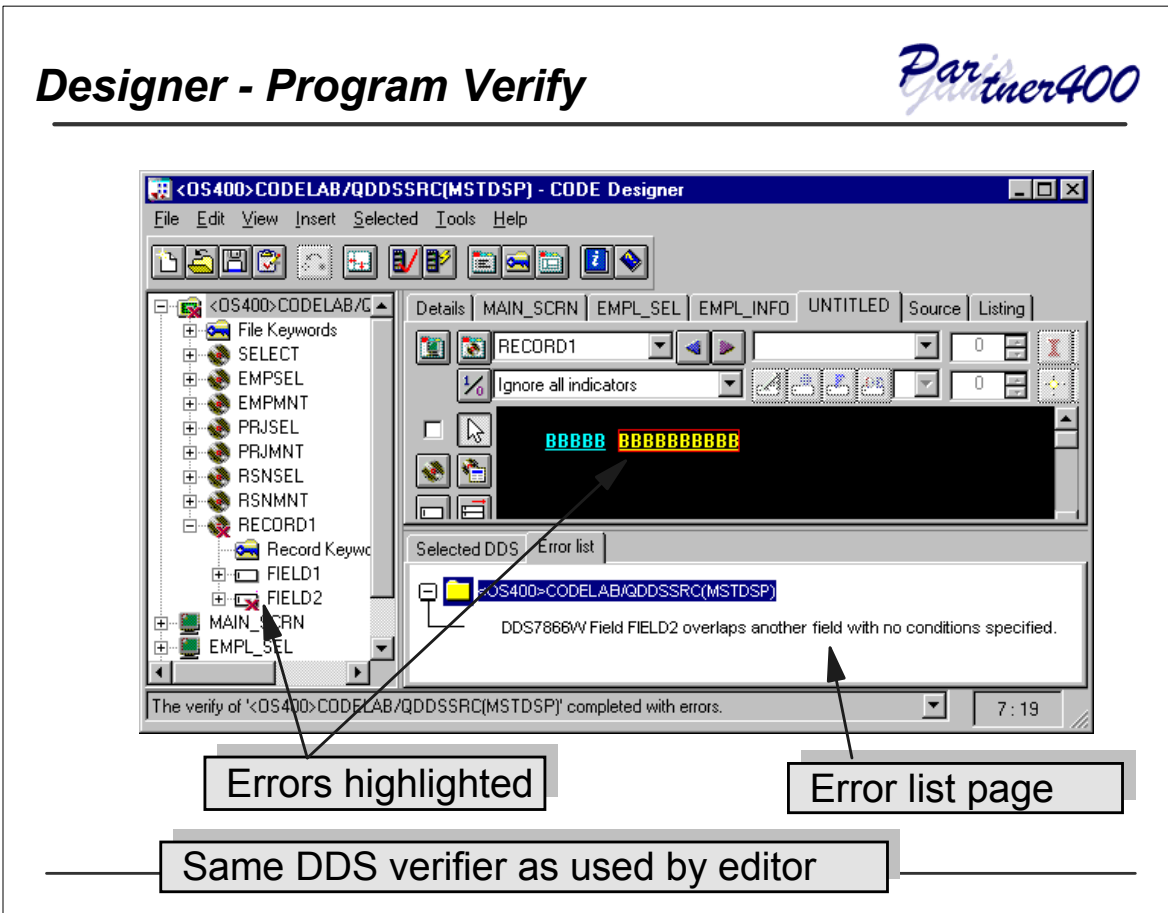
Designer - Program Verify

Partner400

<OS400>CODELAB/QDDSSRC(MSTDSP) - CODE Designer

File Edit View Insert Selected Tools Help

<OS400>CODELAB/C
File Keywords
SELECT
EMPSEL
EMPMNT
PRJSEL
PRJMNT
RSNSEL
RSNMNT
RECORD1
Record Keywo
FIELD1
FIELD2
MAIN_SCRN
EMPL_SEL

Details | MAIN_SCRN | EMPL_SEL | EMPL_INFO | UNTITLED | Source | Listing

RECORD1

0

Ignore all indicators

0

BBBBB BBBBBBBBBB

Selected DDS | Error list

<OS400>CODELAB/QDDSSRC(MSTDSP)

DDS7866W Field FIELD2 overlaps another field with no conditions specified.

The verify of '<OS400>CODELAB/QDDSSRC(MSTDSP)' completed with errors.

7 : 19

Errors highlighted

Error list page

Same DDS verifier as used by editor